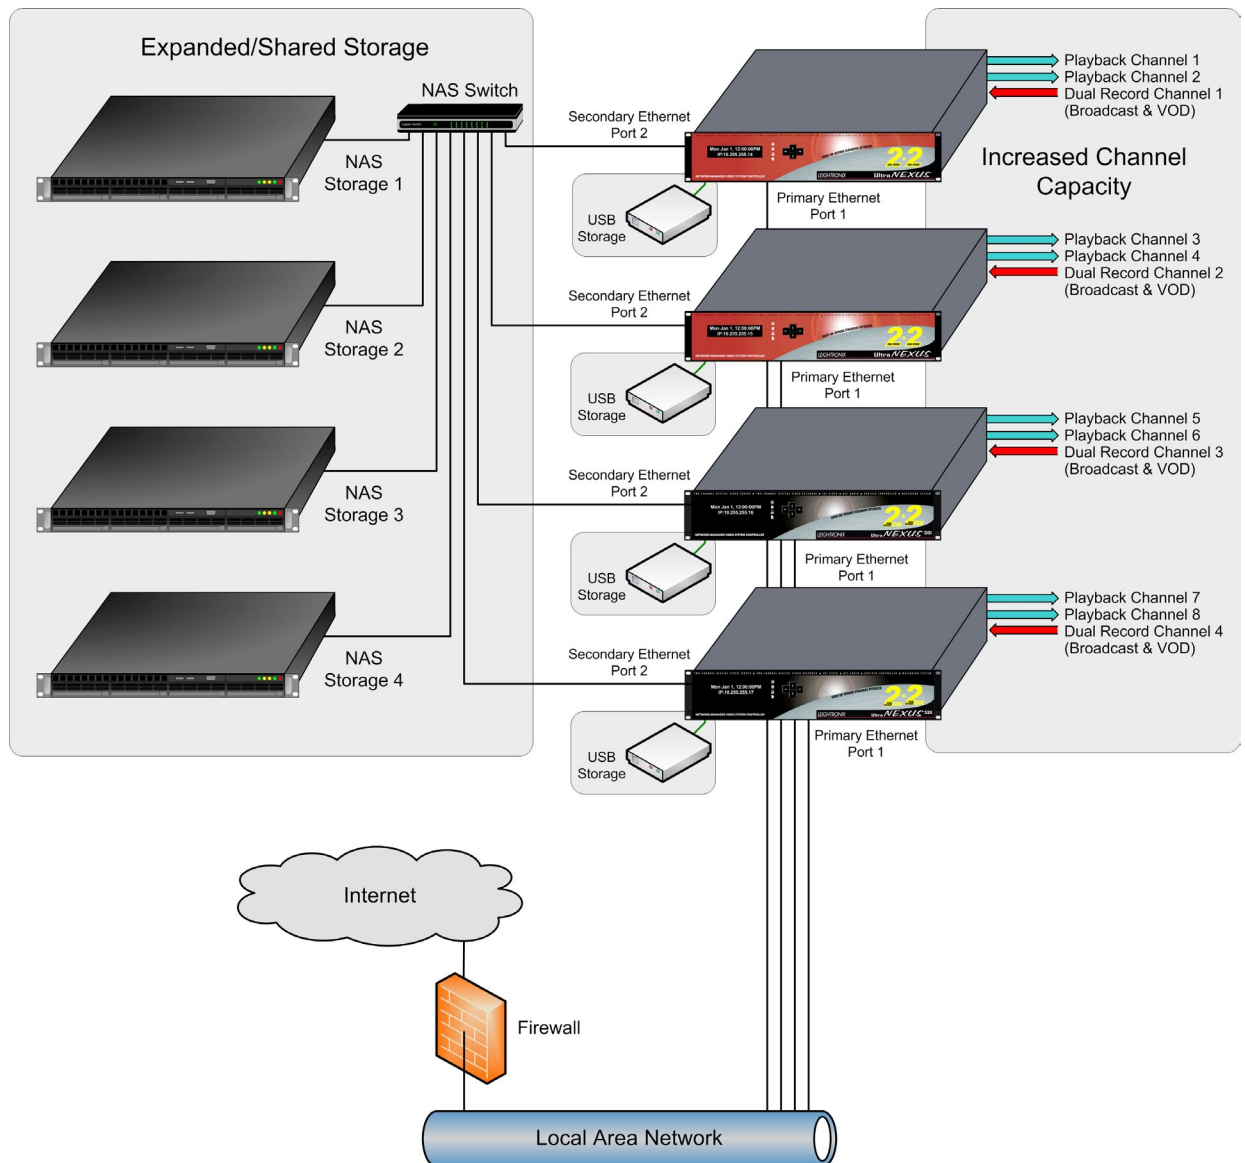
Expanded/Shared Storage

NAS Switch

NAS Storage 1

NAS Storage 2

NAS Storage 3

NAS Storage 4

Secondary Ethernet Port 2

USB Storage

Primary Ethernet Port 1

Mon Jan 1, 12:00:00PM IP:10.255.255.14

LEIGHTRONIX

UltraNEXUS

22

Secondary Ethernet Port 2

USB Storage

Primary Ethernet Port 1

Mon Jan 1, 12:00:00PM IP:10.255.255.15

LEIGHTRONIX

UltraNEXUS

22

Secondary Ethernet Port 2

USB Storage

Primary Ethernet Port 1

Mon Jan 1, 12:00:00PM IP:10.255.255.16

LEIGHTRONIX

UltraNEXUS

22

Secondary Ethernet Port 2

USB Storage

Primary Ethernet Port 1

Mon Jan 1, 12:00:00PM IP:10.255.255.17

LEIGHTRONIX

UltraNEXUS

22

Playback Channel 1
Playback Channel 2
Dual Record Channel 1
(Broadcast & VOD)

Increased Channel Capacity

Playback Channel 3
Playback Channel 4
Dual Record Channel 2
(Broadcast & VOD)

Playback Channel 5
Playback Channel 6
Dual Record Channel 3
(Broadcast & VOD)

Playback Channel 7
Playback Channel 8
Dual Record Channel 4
(Broadcast & VOD)

Internet

Firewall

Local Area Network